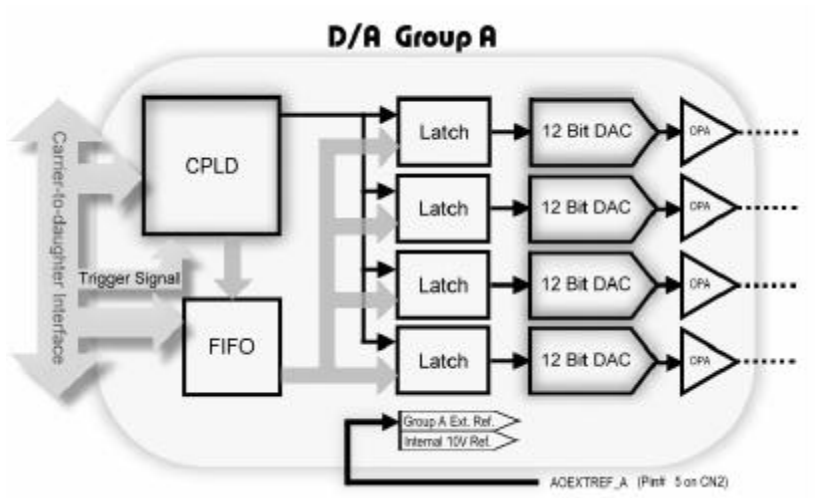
D/A Group A

Carrier-to-daughter Interface

CPLD

Trigger Signal

FIFO

Latch

Latch

Latch

Latch

12 Bit DAC

12 Bit DAC

12 Bit DAC

12 Bit DAC

OPA

OPA

OPA

OPA

Group A Ext. Ref.

Internal 10V Ref.

AOEXTREF_A (Pin# 5 on CN2)